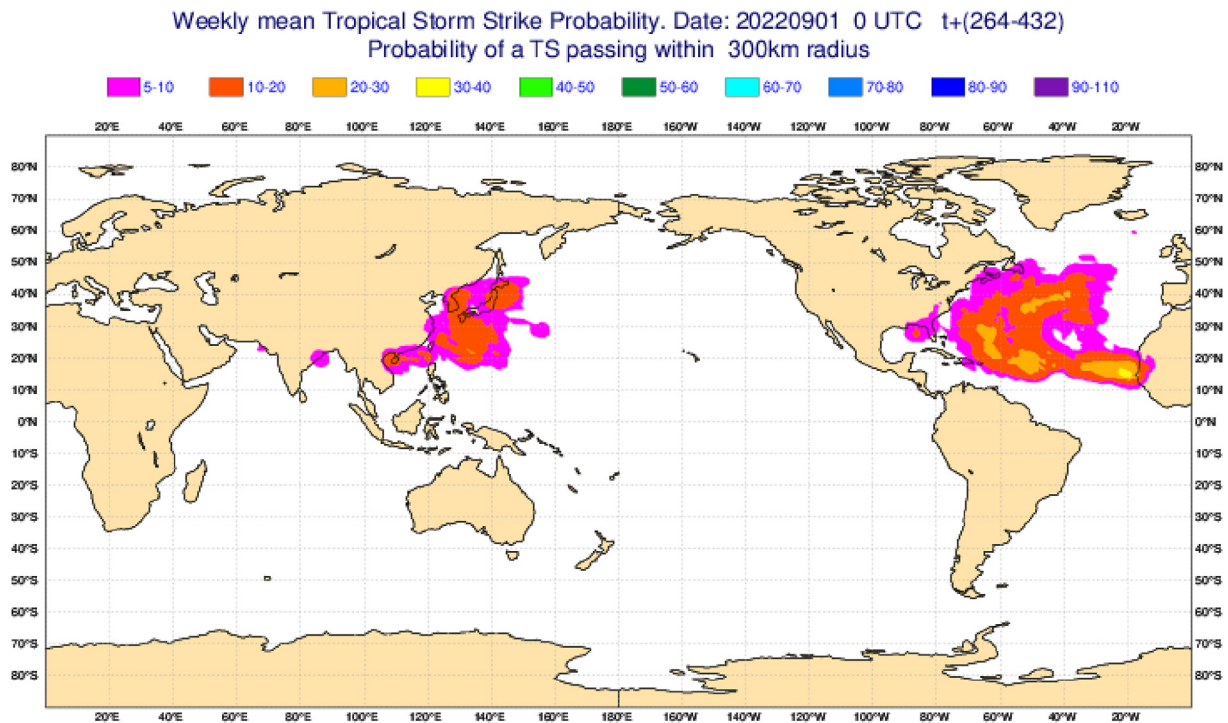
Weekly mean Tropical Storm Strike Probability. Date: 20220901 0 UTC t+(264-432)
Probability of a TS passing within 300km radius

5-10 10-20 20-30 30-40 40-50 50-60 60-70 70-80 80-90 90-110

20°E 40°E 60°E 80°E 100°E 120°E 140°E 160°E 180°E 160°W 140°W 120°W 100°W 80°W 60°W 40°W 20°W

80°N 70°N 60°N 50°N 40°N 30°N 20°N 10°N 0°N 10°S 20°S 30°S 40°S 50°S 60°S 70°S 80°S

80°N 70°N 60°N 50°N 40°N 30°N 20°N 10°N 0°N 10°S 20°S 30°S 40°S 50°S 60°S 70°S 80°S

20°E 40°E 60°E 80°E 100°E 120°E 140°E 160°E 180°E 160°W 140°W 120°W 100°W 80°W 60°W 40°W 20°W